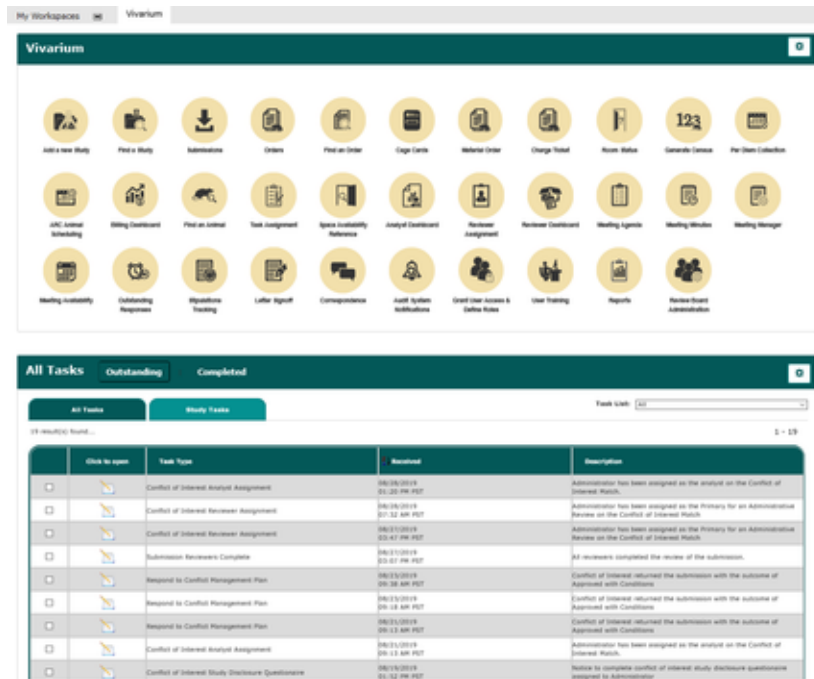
My Workspaces | Vivarium

Vivarium

Add a new Study | Find a Study | Submissions | Orders | Find an Order | Cage Cards | Material Order | Charge Ticket | Room Status | Generate Census | Per Diem Collection

ARC Animal Scheduling | Billing Dashboard | Find an Animal | Task Assignment | Space Availability Reference | Analyst Dashboard | Reviewer Assignment | Reviewer Dashboard | Meeting Agenda | Meeting Minutes | Meeting Manager

Meeting Availability | Outstanding Responses | Stipulations Tracking | Letter Signoff | Correspondence | Audit System Notifications | Grant User Access & Define Roles | User Training | Reports | Review Board Administration

All Tasks | Outstanding | Completed

All Tasks | Study Tasks

Task List: All

19 result(s) found... 1 - 19

| | Click to open | Task Type | Received | Description |
|---|---|---|---|---|
| | | Conflict of Interest Analyst Assignment | 08/28/2019 01:20 PM PDT | Administrator has been assigned as the analyst on the Conflict of Interest Match. |
| | | Conflict of Interest Reviewer Assignment | 08/28/2019 07:32 AM PDT | Administrator has been assigned as the Primary for an Administrative Review on the Conflict of Interest Match |
| | | Conflict of Interest Reviewer Assignment | 08/27/2019 03:47 PM PDT | Administrator has been assigned as the Primary for an Administrative Review on the Conflict of Interest Match |
| | | Submission Reviewers Complete | 08/27/2019 03:07 PM PDT | All reviewers completed the review of the submission. |
| | | Respond to Conflict Management Plan | 08/23/2019 09:38 AM PDT | Conflict of Interest returned the submission with the outcome of Approved with Conditions |
| | | Respond to Conflict Management Plan | 08/23/2019 09:18 AM PDT | Conflict of Interest returned the submission with the outcome of Approved with Conditions |
| | | Respond to Conflict Management Plan | 08/21/2019 09:13 AM PDT | Conflict of Interest returned the submission with the outcome of Approved with Conditions |
| | | Conflict of Interest Analyst Assignment | 08/21/2019 09:13 AM PDT | Administrator has been assigned as the analyst on the Conflict of Interest Match. |
| | | Conflict of Interest Study Disclosure Questionaire | 08/19/2019 01:52 PM PDT | Notice to complete conflict of interest study disclosure questionnaire assigned to Administrator |